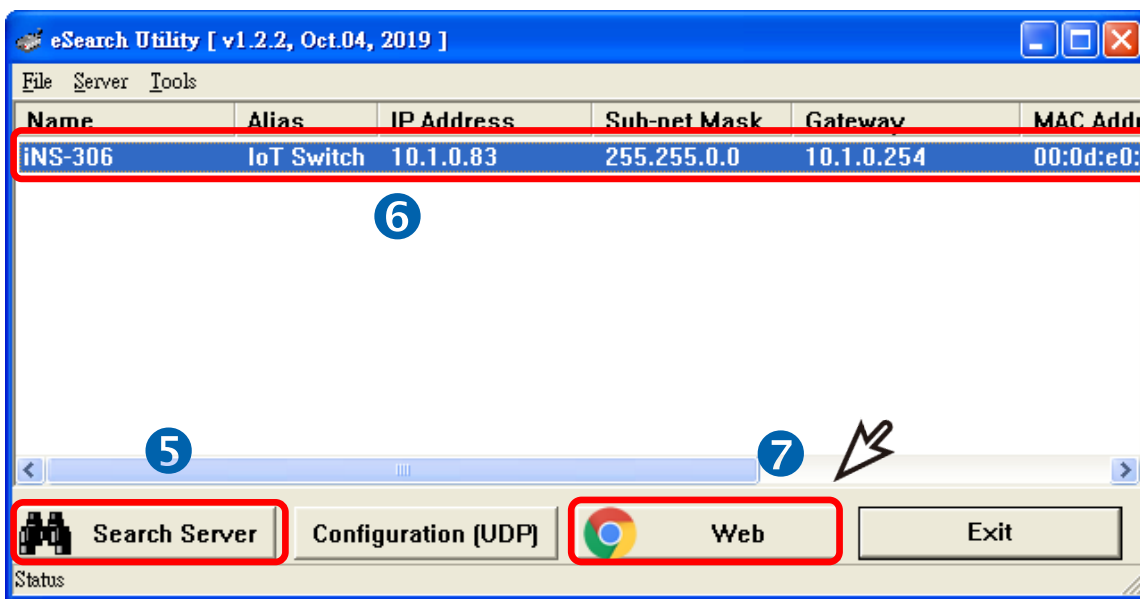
eSearch Utility [ v1.2.2, Oct.04, 2019 ]

File Server Tools

| Name | Alias | IP Address | Sub-net Mask | Gateway | MAC Addr |
|---|---|---|---|---|---|
| iNS-306 | IoT Switch | 10.1.0.83 | 255.255.0.0 | 10.1.0.254 | 00:0d:e0: |

❻

❺

❼

Search Server

Configuration (UDP)

Web

Exit

Status